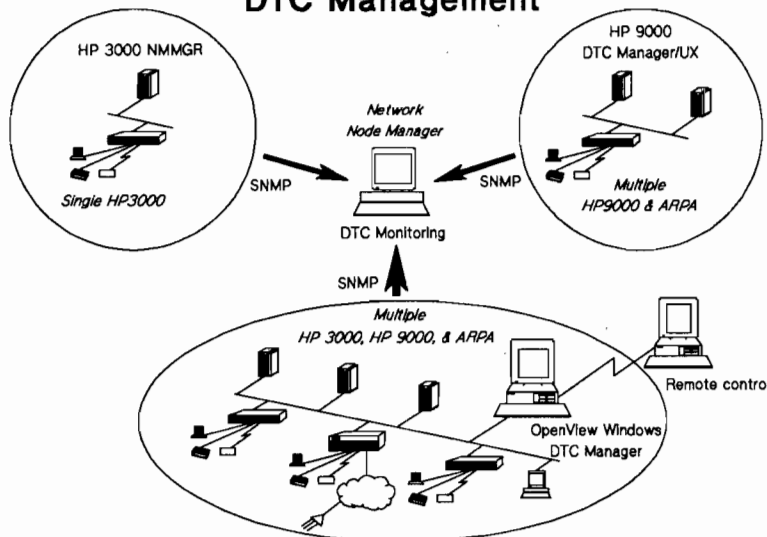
DTC Management

HP 3000 NMMGR

Single HP3000

SNMP

Network Node Manager

DTC Monitoring

SNMP

HP 9000 DTC Manager/UX

Multiple HP9000 & ARPA

SNMP

Multiple HP 3000, HP 9000, & ARPA

Remote contro

OpenView Windows DTC Manager